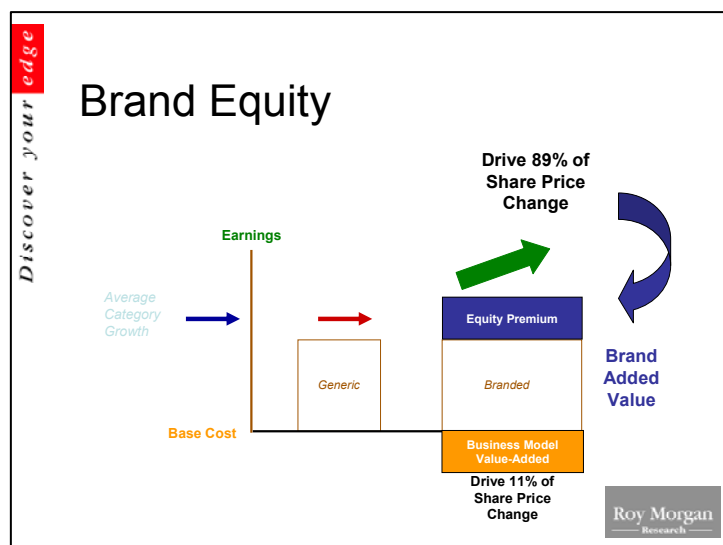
Discover your edge

Brand Equity

Drive 89% of Share Price Change

Earnings

Average Category Growth

Equity Premium

Generic

Branded

Brand Added Value

Base Cost

Business Model Value-Added

Drive 11% of Share Price Change

Roy Morgan Research